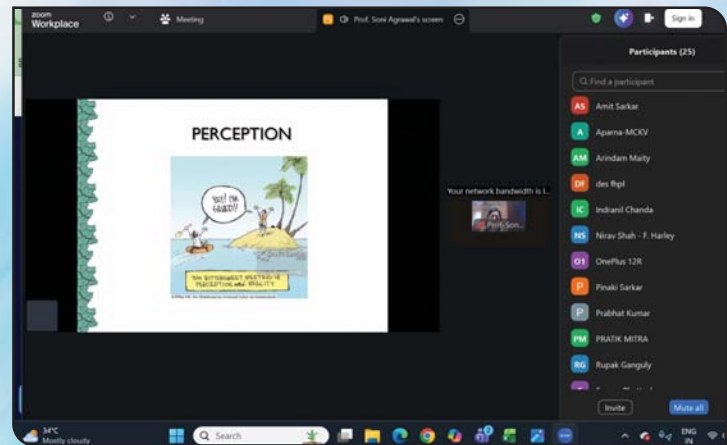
zoom Workplace

Meeting

Prof. Soni Agrawal's screen

Sign in

Participants (25)

Find a participant

AS Amit Sarkar

A Aparna-MCKV

AM Arindam Maity

DF des fhpl

IC Indranil Chanda

NS Nirav Shah - F. Harley

O1 OnePlus 12R

P Pinaki Sarkar

P Prabhat Kumar

PM PRATIK MITRA

RG Rupak Ganguly

Invite

Mute all

PERCEPTION

YES! I'M SAVED!

THE DIFFERENCE BETWEEN PERCEPTION AND REALITY

Your network bandwidth is l...

Prof. Soni...

34°C
Mostly cloudy

Search

ENG
IN